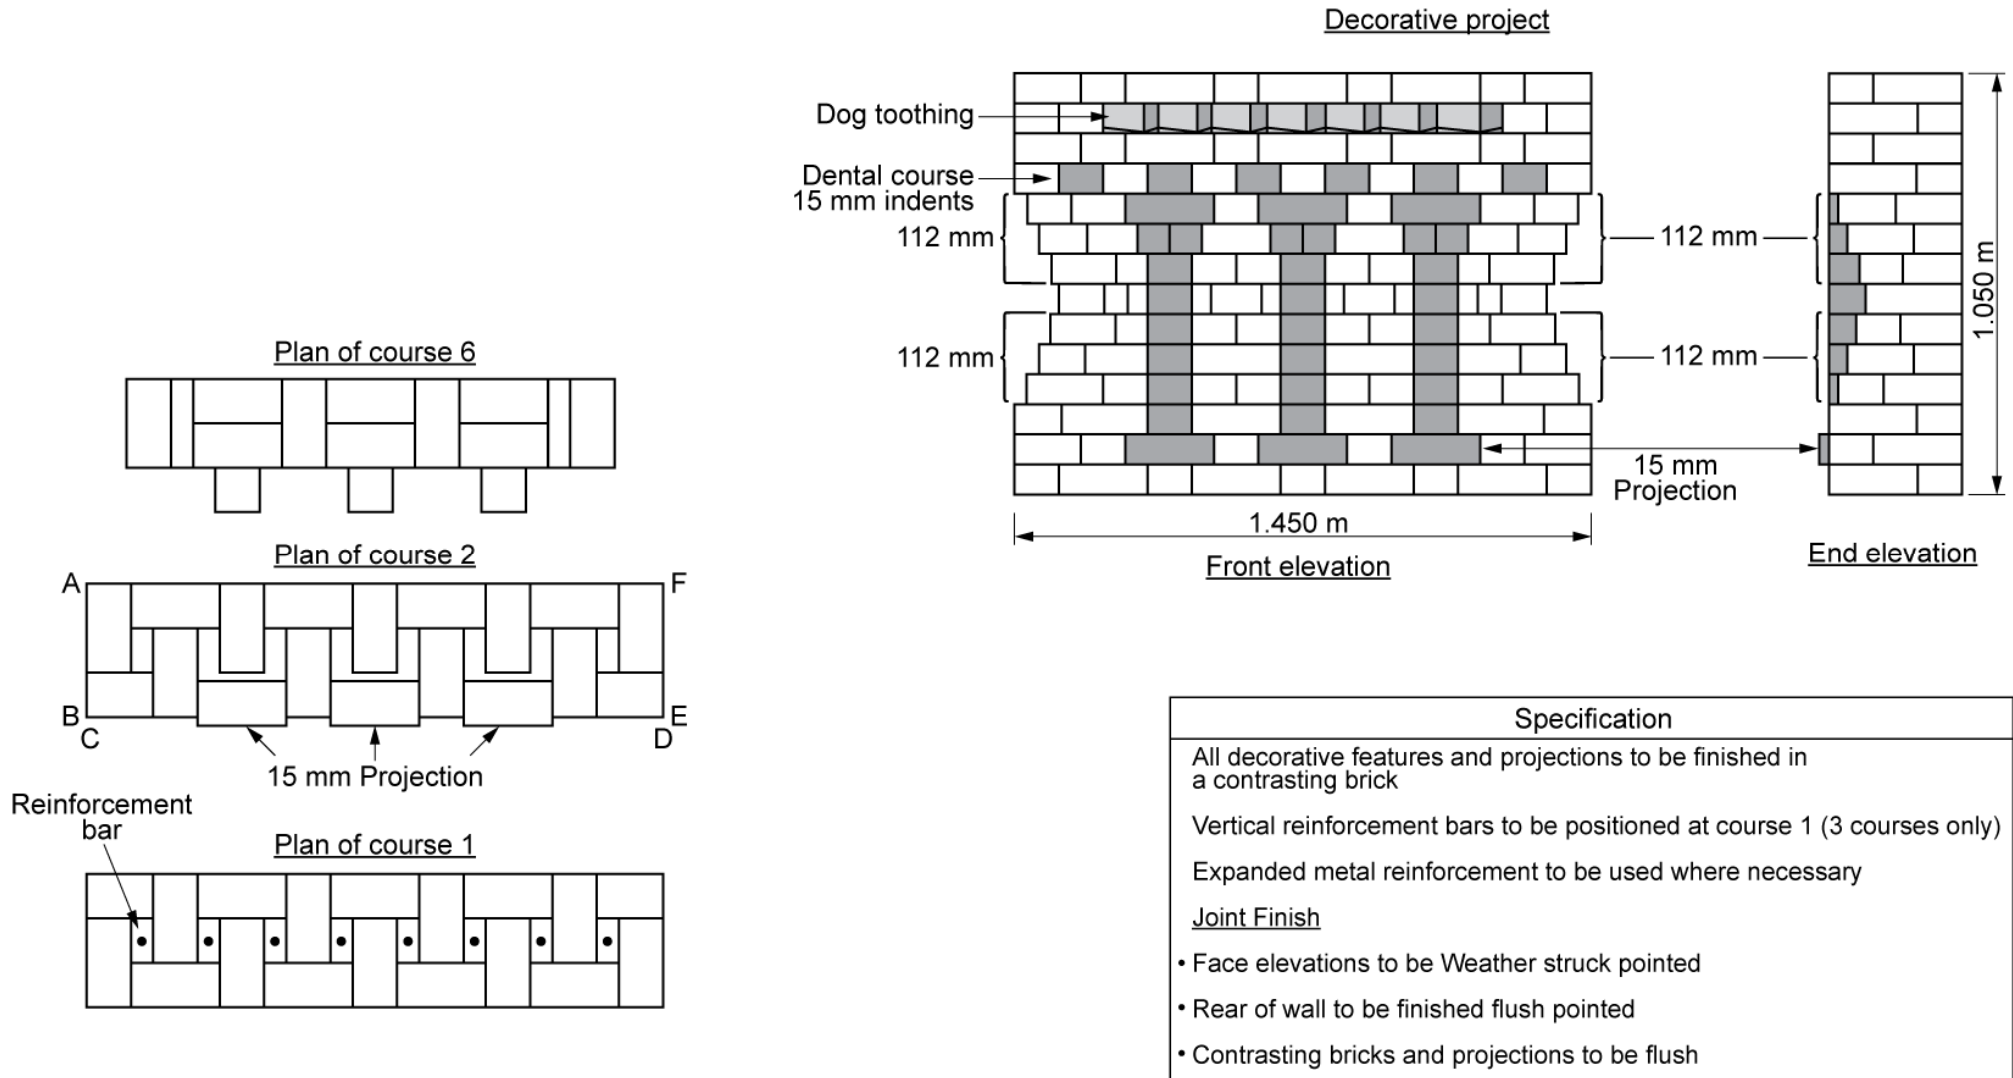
Decorative project

Dog toothing

Dental course 15 mm indents

112 mm

112 mm

112 mm

112 mm

1.050 m

15 mm Projection

1.450 m

Front elevation

End elevation

Plan of course 6

Plan of course 2

A

F

B

E

C

D

15 mm Projection

Reinforcement bar

Plan of course 1

| Specification |
|---|
| All decorative features and projections to be finished in a contrasting brick |
| Vertical reinforcement bars to be positioned at course 1 (3 courses only) |
| Expanded metal reinforcement to be used where necessary |
| Joint Finish |
| • Face elevations to be Weather struck pointed |
| • Rear of wall to be finished flush pointed |
| • Contrasting bricks and projections to be flush |